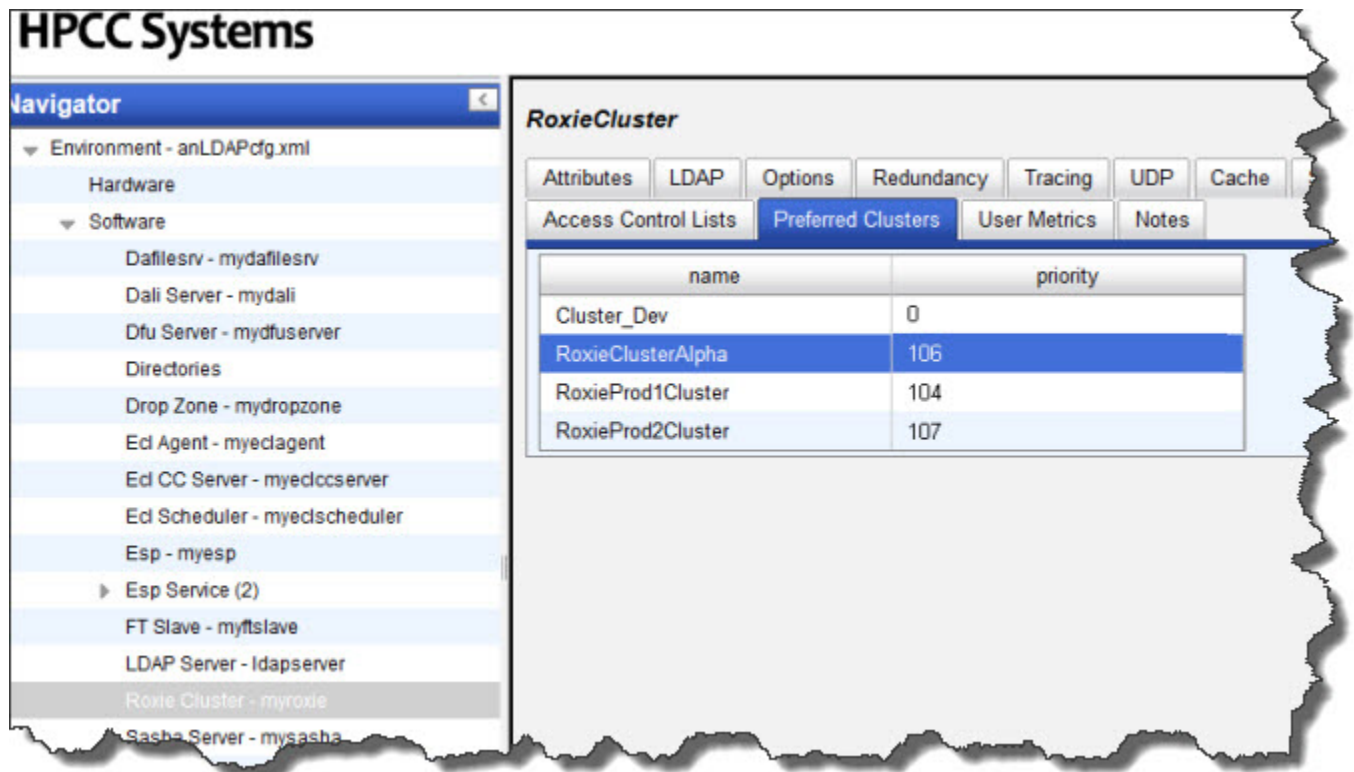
HPCC Systems

Navigator

Environment - anLDAPcfg.xml
Hardware
Software
Dafilesrv - mydafilesrv
Dali Server - mydali
Dfu Server - mydfuserver
Directories
Drop Zone - mydropzone
Ecl Agent - myeclagent
Ecl CC Server - myeclccserver
Ecl Scheduler - myeclscheduler
Esp - myesp
Esp Service (2)
FT Slave - myftslave
LDAP Server - ldapserver
Roxie Cluster - myroxie
Sasha Server - mysasha

RoxieCluster

Attributes | LDAP | Options | Redundancy | Tracing | UDP | Cache
Access Control Lists | Preferred Clusters | User Metrics | Notes

| name | priority |
|---|---|
| Cluster_Dev | 0 |
| RoxieClusterAlpha | 106 |
| RoxieProd1Cluster | 104 |
| RoxieProd2Cluster | 107 |